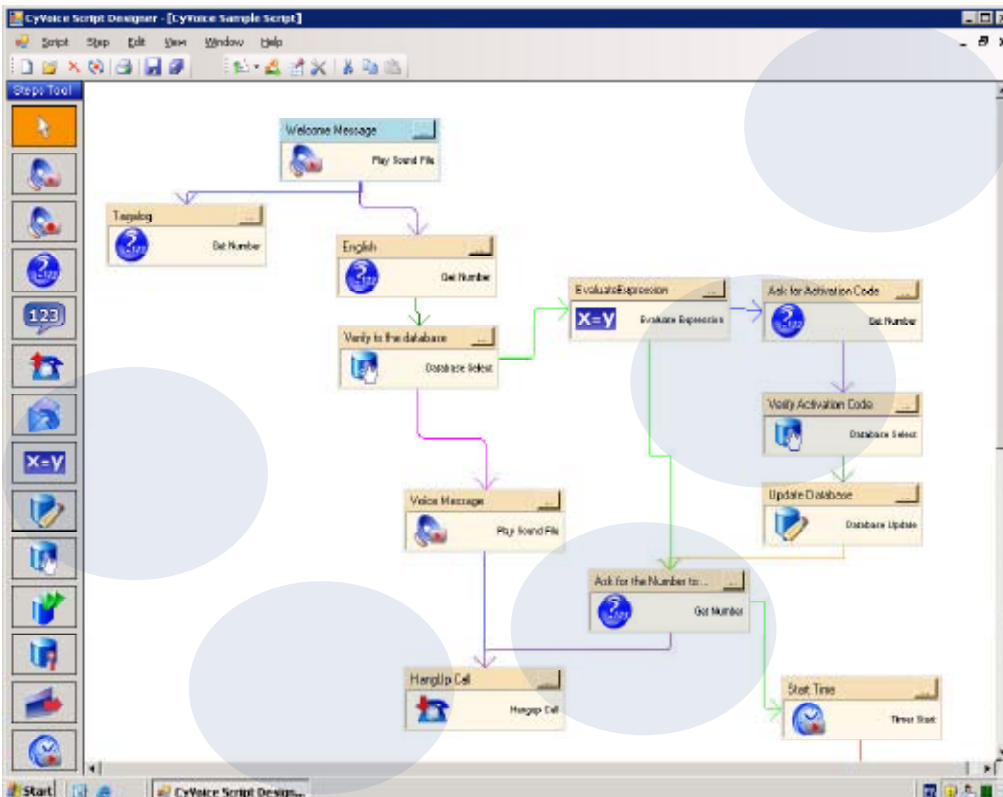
CyVoice Script Designer - [CyVoice Sample Script]

Script Step Edit View Window Help

Steps Tool

Welcome Message
Play Sound File

Tagalog
Get Number

English
Get Number

Verify to the database
Database Select

EvaluateExpression
X=Y
Evaluate Expression

Ask for Activation Code
Get Number

Verify Activation Code
Database Select

Update Database
Database Update

Voice Message
Play Sound File

Ask for the Number to...
Get Number

HangUp Call
Hangup Call

Start Time
Timer Start

X=Y

123

Start

CyVoice Script Design...